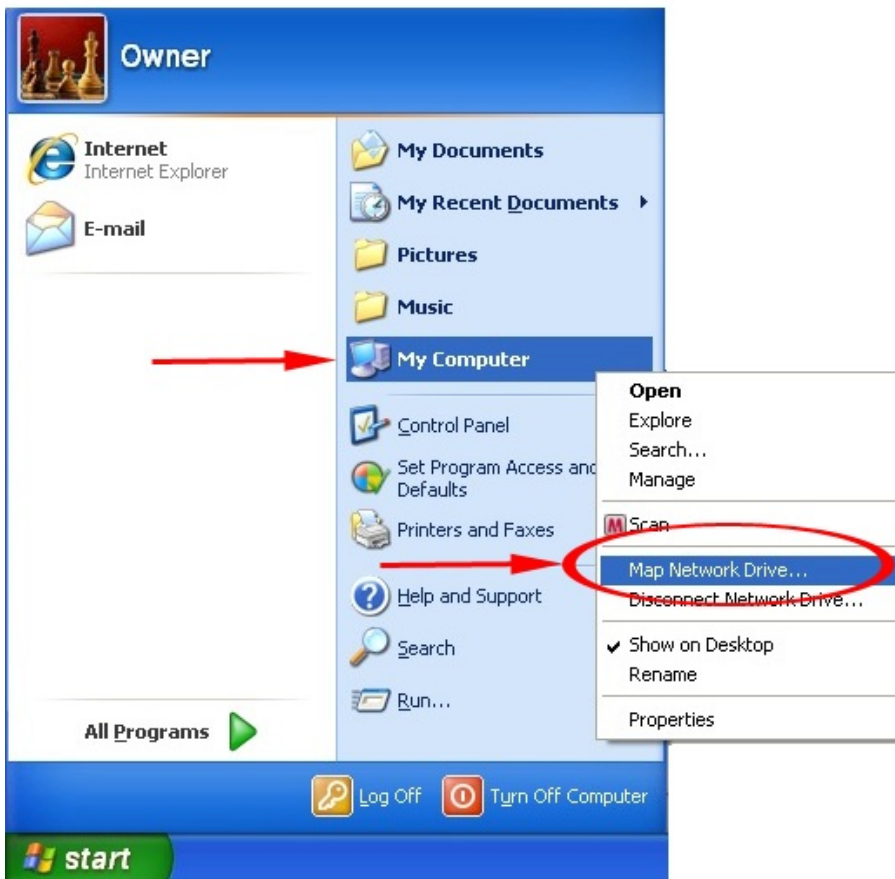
Owner

Internet
Internet Explorer

E-mail

All Programs

My Documents
My Recent Documents
Pictures
Music
My Computer
Control Panel
Set Program Access and Defaults
Printers and Faxes
Help and Support
Search
Run...

Open
Explore
Search...
Manage
Scan
Map Network Drive...
Disconnect Network Drive...
Show on Desktop
Rename
Properties

Log Off
Turn Off Computer

start